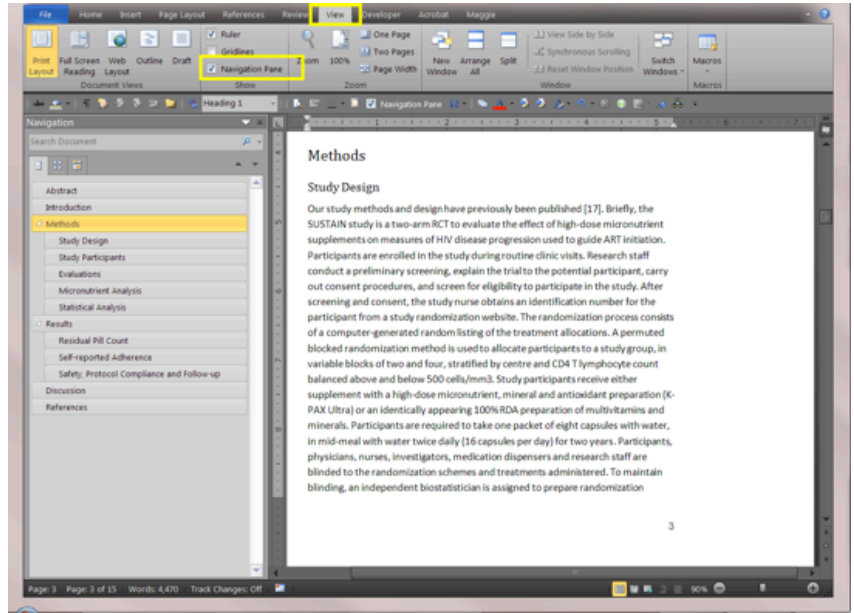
File Home Insert Page Layout References Review View Developer Acrobat Maggie

Print Layout Full Screen Reading Web Layout Outline Draft
Document Views
Ruler
Gridlines
Navigation Pane
Show
Zoom 100% One Page Two Pages Page Width
Zoom
New Window Arrange All Split
View Side by Side
Synchronous Scrolling
Reset Window Position
Switch Windows
Window
Macros
Macros

Heading 1 Navigation Pane

Navigation
Search Document

Abstract
Introduction
Methods
Study Design
Study Participants
Evaluations
Micronutrient Analysis
Statistical Analysis
Results
Residual Pill Count
Self-reported Adherence
Safety, Protocol Compliance and Follow-up
Discussion
References

Methods

Study Design

Our study methods and design have previously been published [17]. Briefly, the SUSTAIN study is a two-arm RCT to evaluate the effect of high-dose micronutrient supplements on measures of HIV disease progression used to guide ART initiation. Participants are enrolled in the study during routine clinic visits. Research staff conduct a preliminary screening, explain the trial to the potential participant, carry out consent procedures, and screen for eligibility to participate in the study. After screening and consent, the study nurse obtains an identification number for the participant from a study randomization website. The randomization process consists of a computer-generated random listing of the treatment allocations. A permuted blocked randomization method is used to allocate participants to a study group, in variable blocks of two and four, stratified by centre and CD4 T lymphocyte count balanced above and below 500 cells/mm3. Study participants receive either supplement with a high-dose micronutrient, mineral and antioxidant preparation (K-PAX Ultra) or an identically appearing 100% RDA preparation of multivitamins and minerals. Participants are required to take one packet of eight capsules with water, in mid-meal with water twice daily (16 capsules per day) for two years. Participants, physicians, nurses, investigators, medication dispensers and research staff are blinded to the randomization schemes and treatments administered. To maintain blinding, an independent biostatistician is assigned to prepare randomization

3

Page: 3 Page: 3 of 15 Words: 4,470 Track Changes: Off 90%